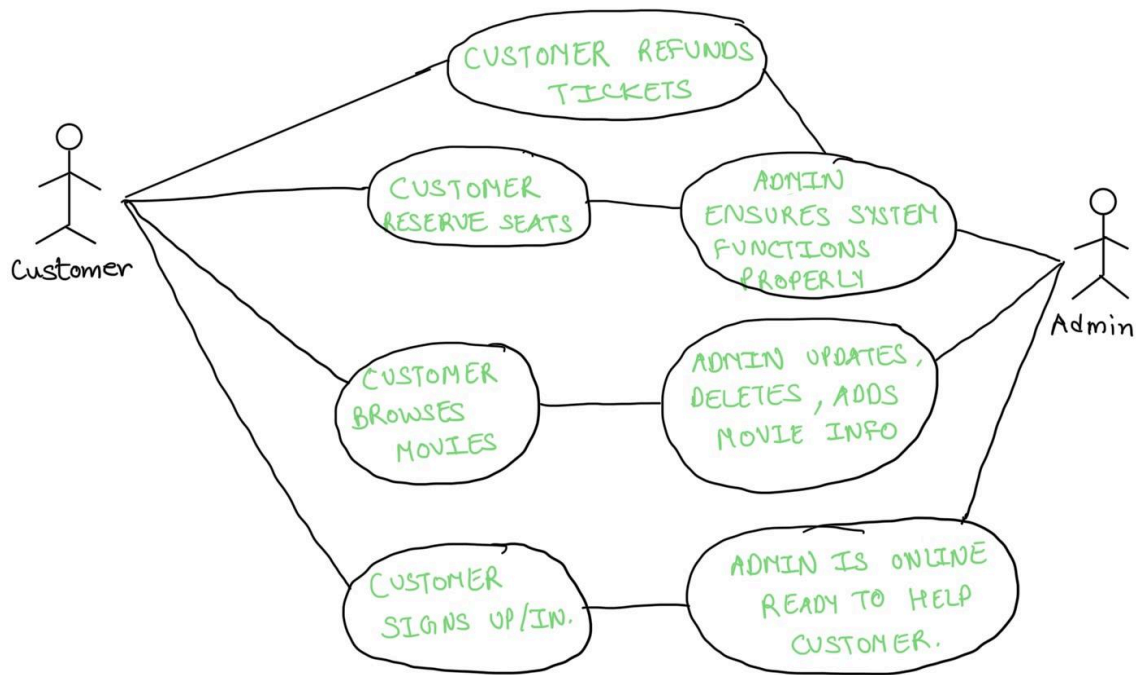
CUSTOMER REFUNDS TICKETS

Customer

CUSTOMER RESERVE SEATS

ADMIN ENSURES SYSTEM FUNCTIONS PROPERLY

Admin

CUSTOMER BROWSES MOVIES

ADMIN UPDATES, DELETES, ADDS MOVIE INFO

CUSTOMER SIGNS UP/IN.

ADMIN IS ONLINE READY TO HELP CUSTOMER.